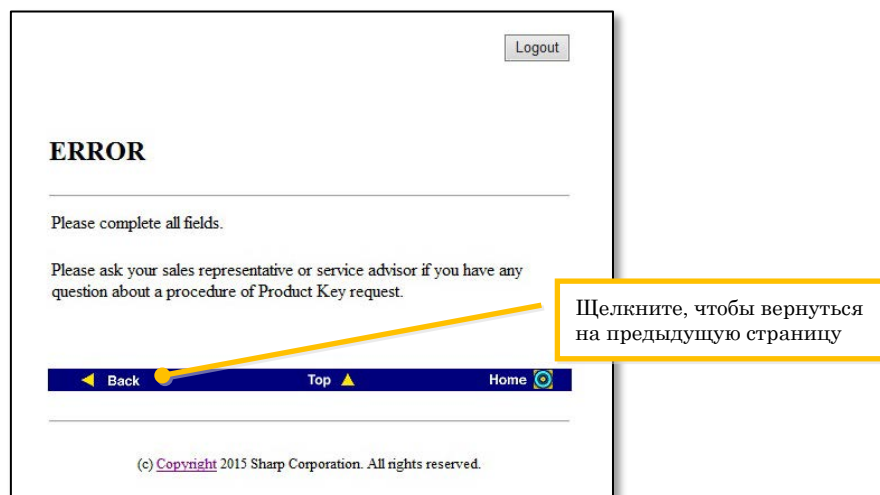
Logout

ERROR

Please complete all fields.

Please ask your sales representative or service advisor if you have any question about a procedure of Product Key request.

Щелкните, чтобы вернуться на предыдущую страницу

Back

Top

Home

(c) Copyright 2015 Sharp Corporation. All rights reserved.